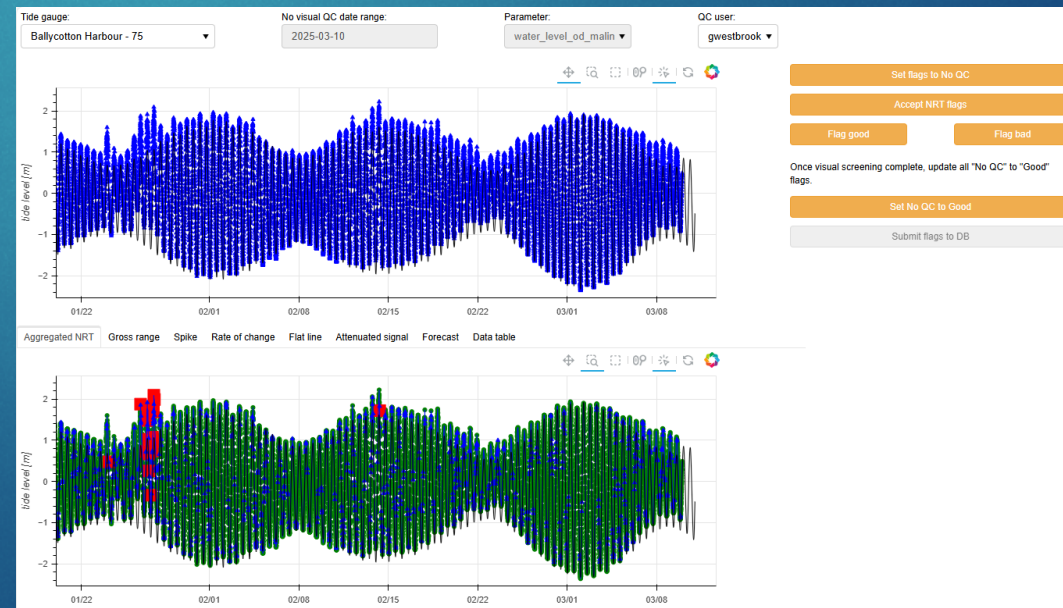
Tide gauge:
Ballycotton Harbour - 75 ▾

No visual QC date range:
2025-03-10

Parameter:
water_level_od_malin ▾

QC user:
gwestbrook ▾

Set flags to No QC

Accept NRT flags

Flag good

Flag bad

Once visual screening complete, update all "No QC" to "Good" flags.

Set No QC to Good

Submit flags to DB

tide level [m]

2
1
0
-1
-2

01/22 02/01 02/08 02/15 02/22 03/01 03/08

Aggregated NRT | Gross range | Spike | Rate of change | Flat line | Attenuated signal | Forecast | Data table

tide level [m]

2
1
0
-1
-2

01/22 02/01 02/08 02/15 02/22 03/01 03/08